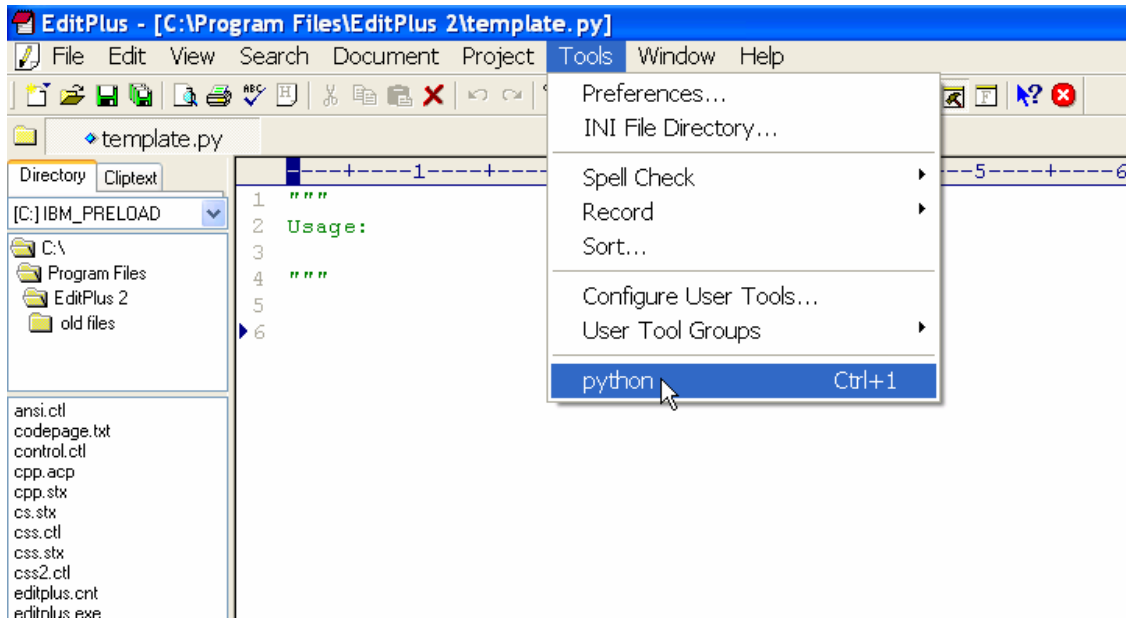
EditPlus - [C:\Program Files\EditPlus 2\template.py]

File Edit View Search Document Project Tools Window Help

template.py

Directory Cliptext

[C:] IBM_PRELOAD

C:\
Program Files
EditPlus 2
old files

ansi.ctl
codepage.txt
control.ctl
cpp.acp
cpp.stx
cs.stx
css.ctl
css.stx
css2.ctl
editplus.cnt
editplus.exe

----+----1----+----

----5----+----6

1 """
2 Usage:
3
4 """
5
6

Preferences...
INI File Directory...
Spell Check
Record
Sort...
Configure User Tools...
User Tool Groups
python Ctrl+1